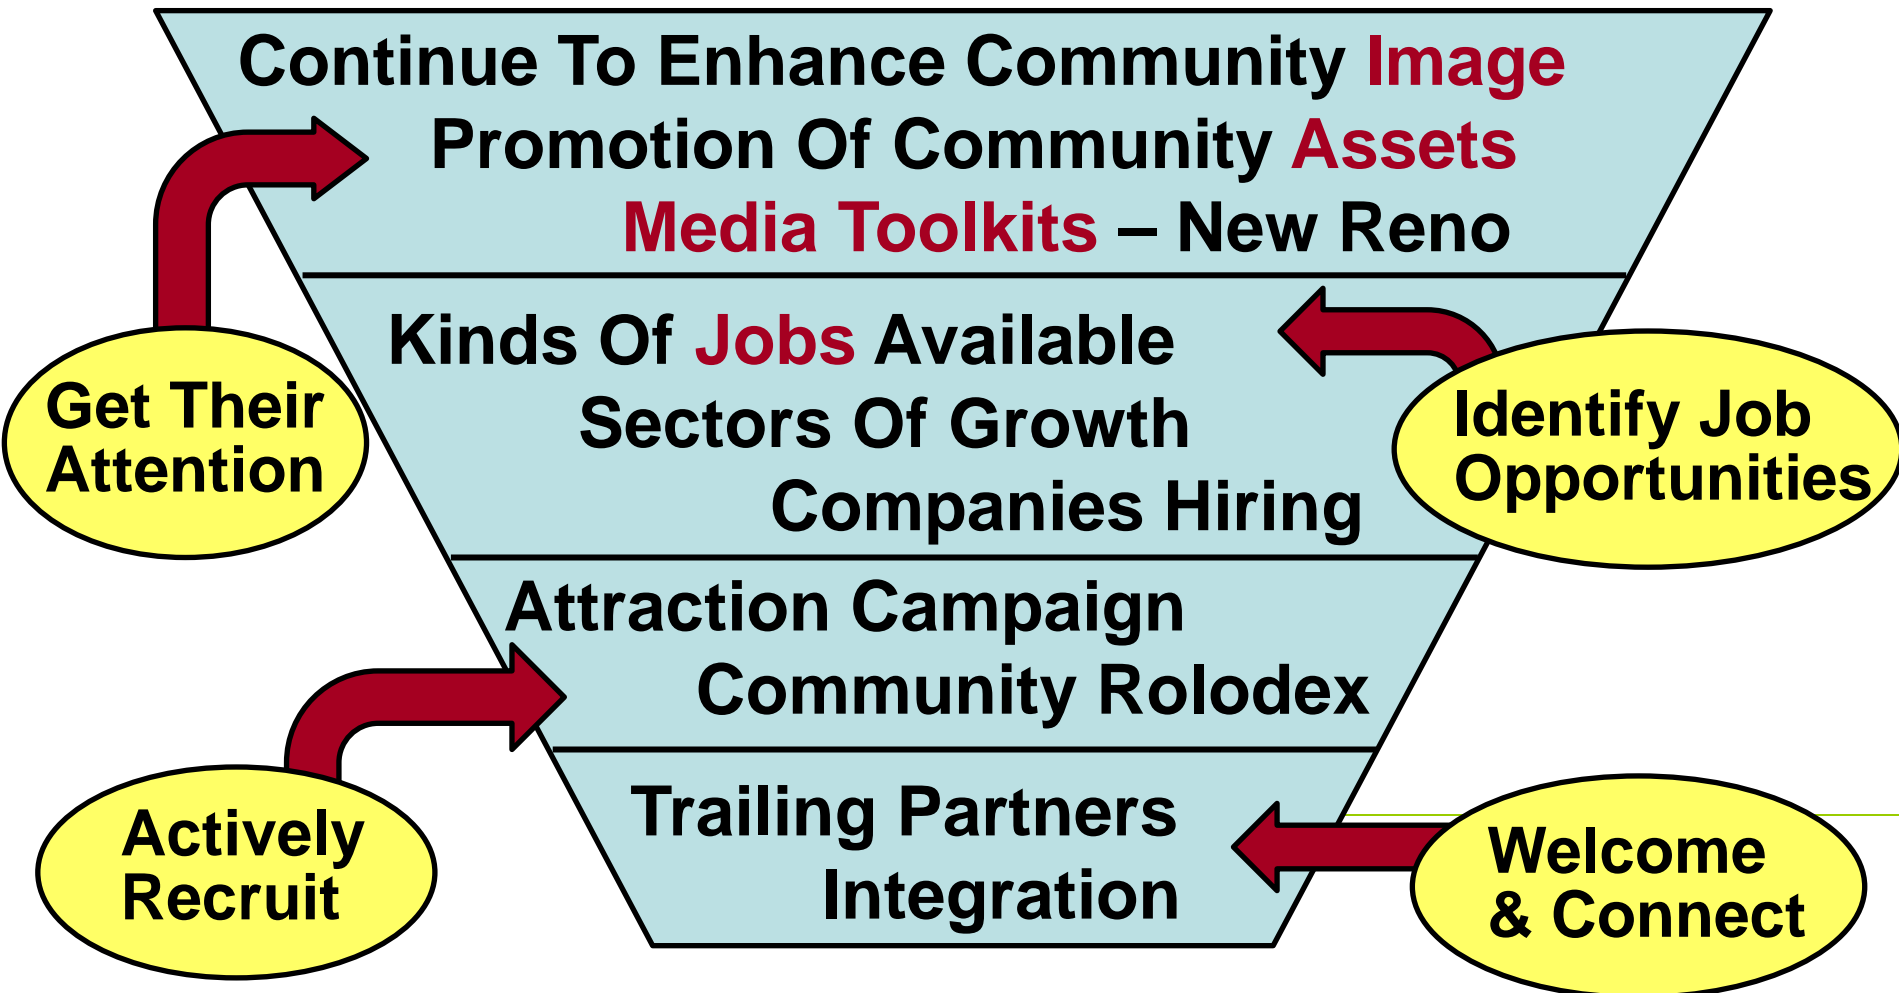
Continue To Enhance Community Image
Promotion Of Community Assets
Media Toolkits – New Reno

Get Their Attention

Kinds Of Jobs Available
Sectors Of Growth
Companies Hiring

Identify Job Opportunities

Attraction Campaign
Community Rolodex

Actively Recruit

Trailing Partners
Integration

Welcome & Connect